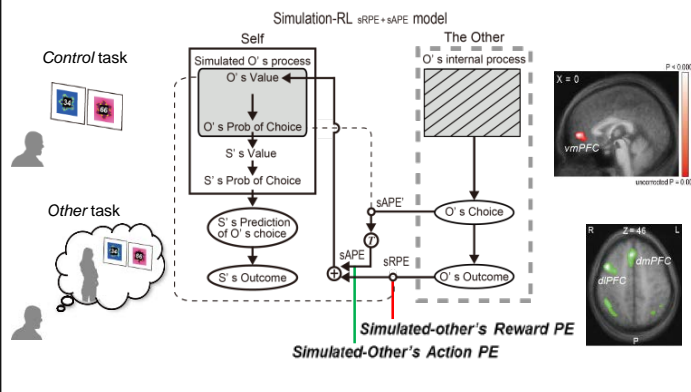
Simulation-RL sRPE + sAPE model

Control task

34 66

Other task

34 66

Self

Simulated O' s process

O' s Value

O' s Prob of Choice

S' s Value

S' s Prob of Choice

S' s Prediction of O' s choice

S' s Outcome

The Other

O' s internal process

O' s Choice

O' s Outcome

sAPE'

sAPE

sRPE

Simulated-other's Reward PE

Simulated-Other's Action PE

X = 0

P < 0.00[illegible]

vmPFC

uncorrected P = 0.0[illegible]

R Z = 45 L

dmPFC

dlPFC

P